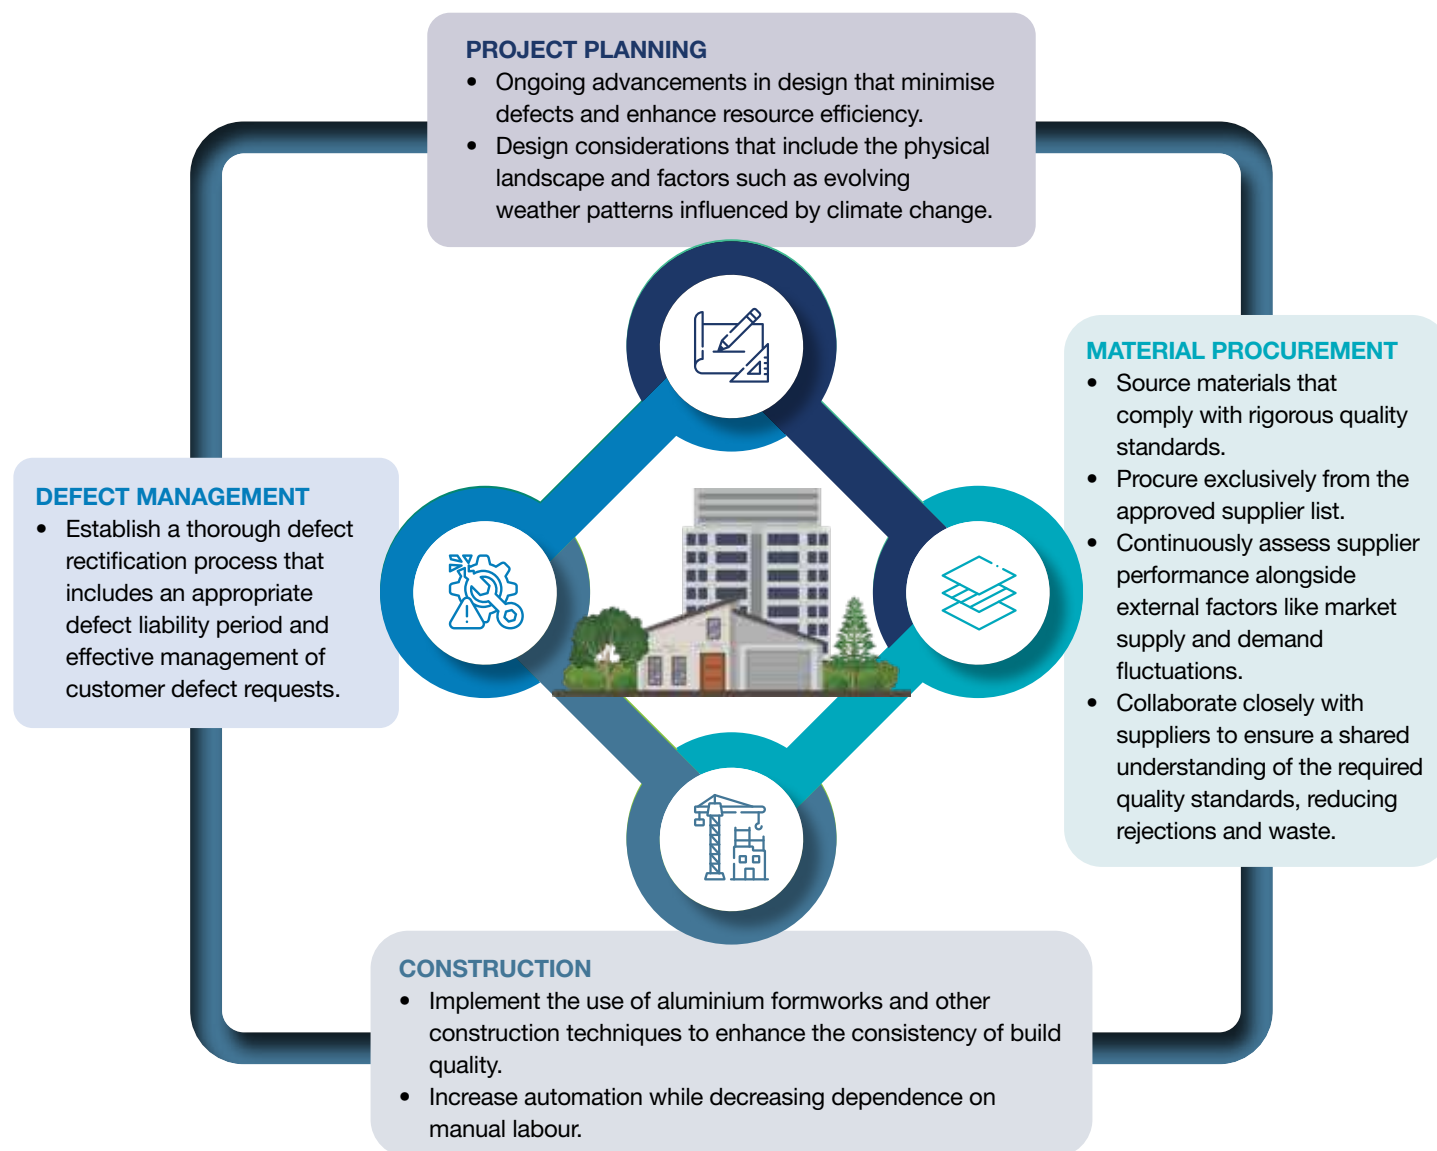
PROJECT PLANNING
• Ongoing advancements in design that minimise defects and enhance resource efficiency.
• Design considerations that include the physical landscape and factors such as evolving weather patterns influenced by climate change.

MATERIAL PROCUREMENT
• Source materials that comply with rigorous quality standards.
• Procure exclusively from the approved supplier list.
• Continuously assess supplier performance alongside external factors like market supply and demand fluctuations.
• Collaborate closely with suppliers to ensure a shared understanding of the required quality standards, reducing rejections and waste.

DEFECT MANAGEMENT
• Establish a thorough defect rectification process that includes an appropriate defect liability period and effective management of customer defect requests.

CONSTRUCTION
• Implement the use of aluminium formworks and other construction techniques to enhance the consistency of build quality.
• Increase automation while decreasing dependence on manual labour.